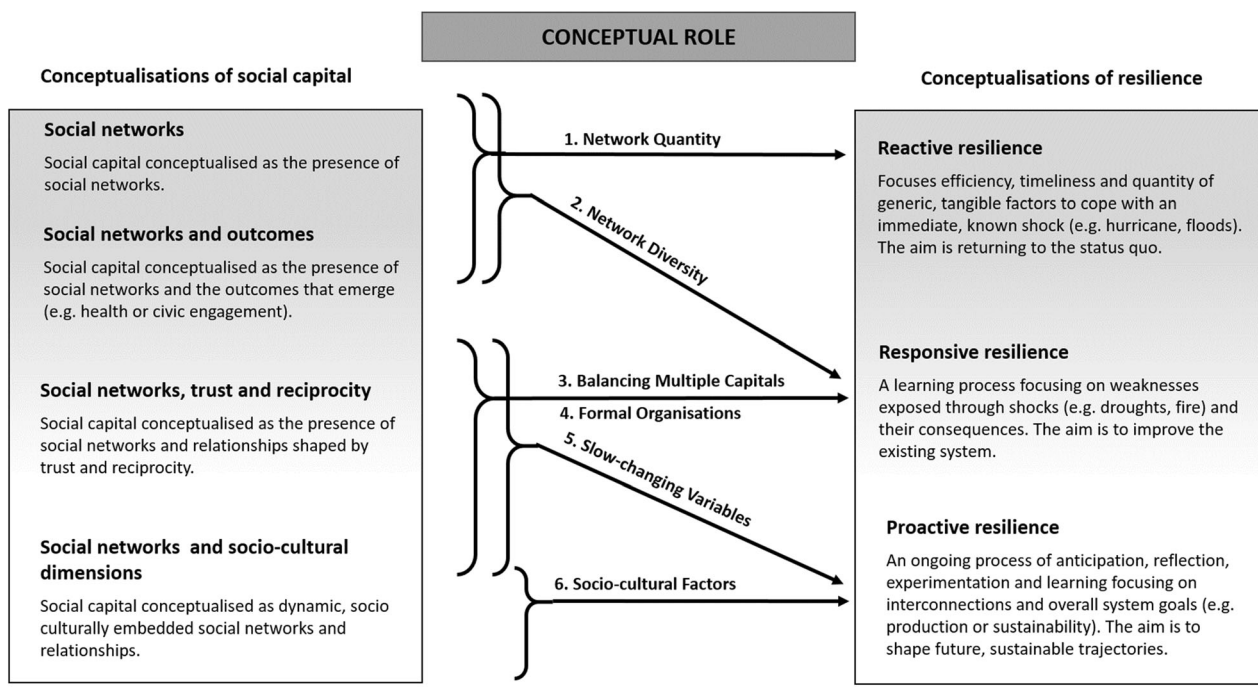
CONCEPTUAL ROLE

Conceptualisations of social capital

Conceptualisations of resilience

Social networks

Social capital conceptualised as the presence of social networks.

Social networks and outcomes

Social capital conceptualised as the presence of social networks and the outcomes that emerge (e.g. health or civic engagement).

Social networks, trust and reciprocity

Social capital conceptualised as the presence of social networks and relationships shaped by trust and reciprocity.

Social networks and socio-cultural dimensions

Social capital conceptualised as dynamic, socio culturally embedded social networks and relationships.

1. Network Quantity

2. Network Diversity

3. Balancing Multiple Capitals

4. Formal Organisations

5. Slow-changing Variables

6. Socio-cultural Factors

Reactive resilience

Focuses efficiency, timeliness and quantity of generic, tangible factors to cope with an immediate, known shock (e.g. hurricane, floods). The aim is returning to the status quo.

Responsive resilience

A learning process focusing on weaknesses exposed through shocks (e.g. droughts, fire) and their consequences. The aim is to improve the existing system.

Proactive resilience

An ongoing process of anticipation, reflection, experimentation and learning focusing on interconnections and overall system goals (e.g. production or sustainability). The aim is to shape future, sustainable trajectories.